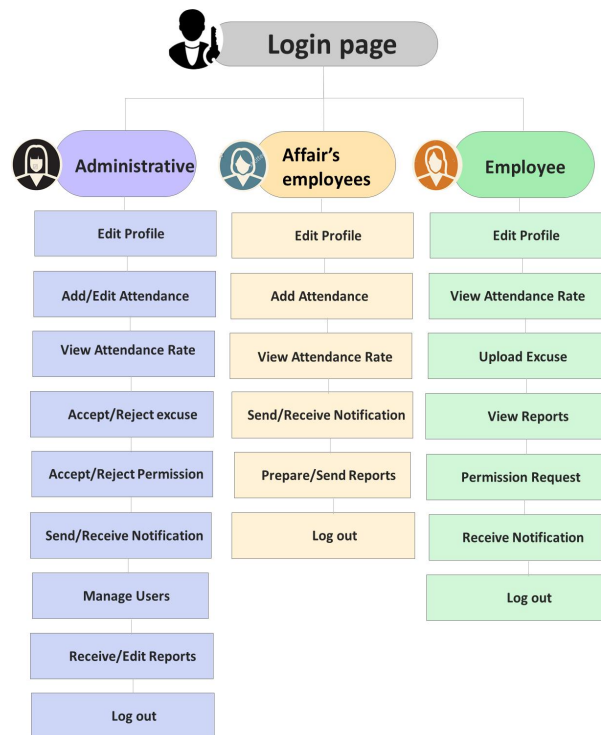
Login page

Administrative

Edit Profile

Add/Edit Attendance

View Attendance Rate

Accept/Reject excuse

Accept/Reject Permission

Send/Receive Notification

Manage Users

Receive/Edit Reports

Log out

Affair's employees

Edit Profile

Add Attendance

View Attendance Rate

Send/Receive Notification

Prepare/Send Reports

Log out

Employee

Edit Profile

View Attendance Rate

Upload Excuse

View Reports

Permission Request

Receive Notification

Log out